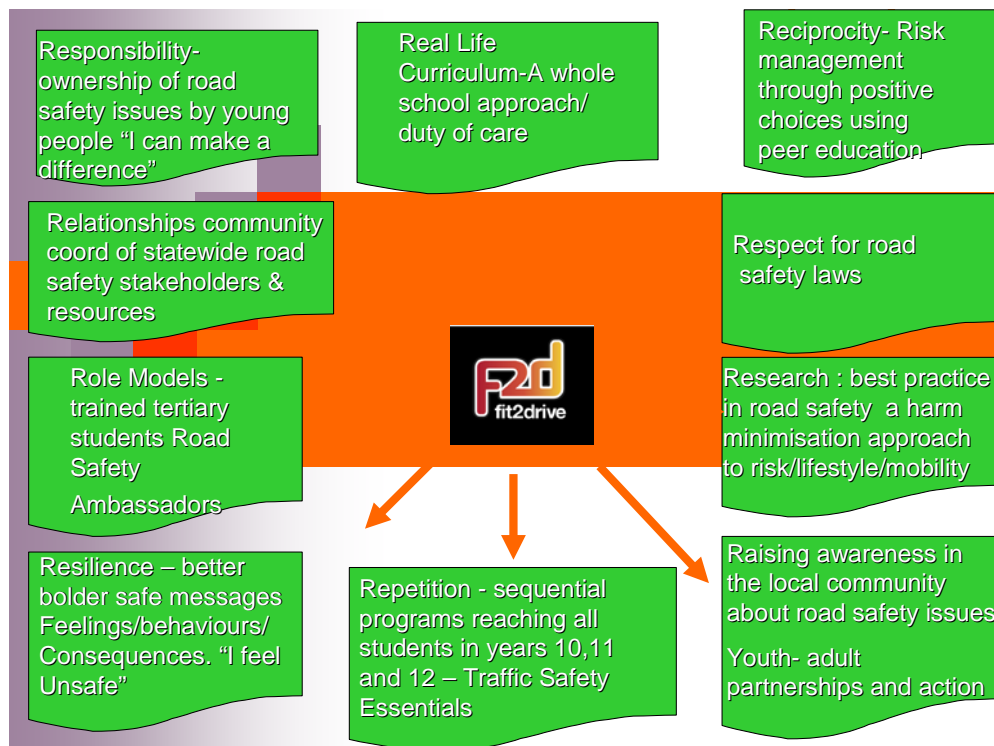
Responsibility- ownership of road safety issues by young people “I can make a difference”

Real Life Curriculum-A whole school approach/ duty of care

Reciprocity- Risk management through positive choices using peer education

Relationships community coord of statewide road safety stakeholders & resources

Respect for road safety laws

F2d fit2drive

Role Models - trained tertiary students Road Safety Ambassadors

Research : best practice in road safety a harm minimisation approach to risk/lifestyle/mobility

Resilience – better bolder safe messages Feelings/behaviours/ Consequences. “I feel Unsafe”

Repetition - sequential programs reaching all students in years 10,11 and 12 – Traffic Safety Essentials

Raising awareness in the local community about road safety issues

Youth- adult partnerships and action